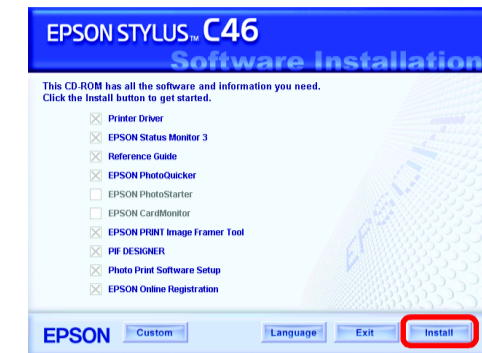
EPSON STYLUS™ C46
Software Installation

This CD-ROM has all the software and information you need.
Click the Install button to get started.

Printer Driver
EPSON Status Monitor 3
Reference Guide
EPSON PhotoQuicker
EPSON PhotoStarter
EPSON CardMonitor
EPSON PRINT Image Framer Tool
PIF DESIGNER
Photo Print Software Setup
EPSON Online Registration

EPSON
Custom
Language
Exit
Install